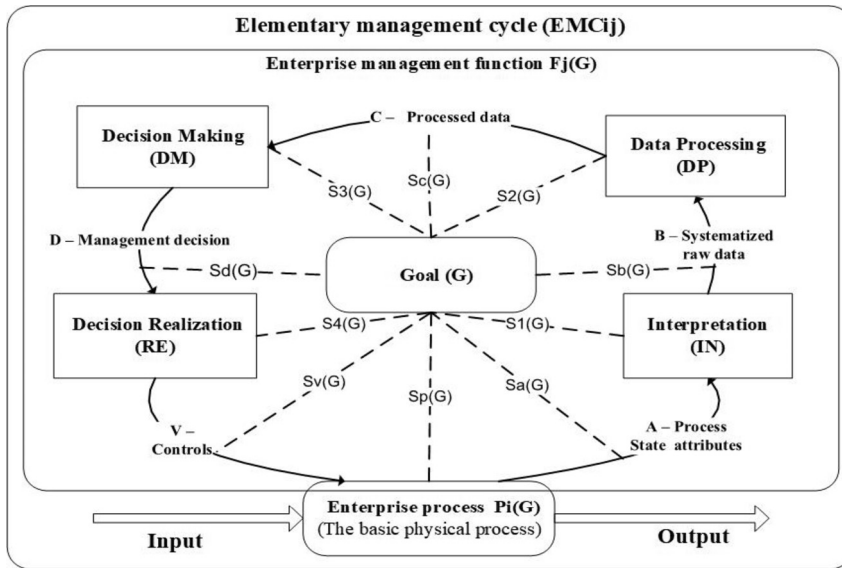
Elementary management cycle (EMCij)

Enterprise management function Fj(G)

C – Processed data

Decision Making (DM)

Data Processing (DP)

S3(G)

Sc(G)

S2(G)

D – Management decision

B – Systematized raw data

Sd(G)

Goal (G)

Sb(G)

Decision Realization (RE)

S4(G)

S1(G)

Interpretation (IN)

Sv(G)

Sp(G)

Sa(G)

V – Controls

A – Process State attributes

Enterprise process Pi(G) (The basic physical process)

Input

Output